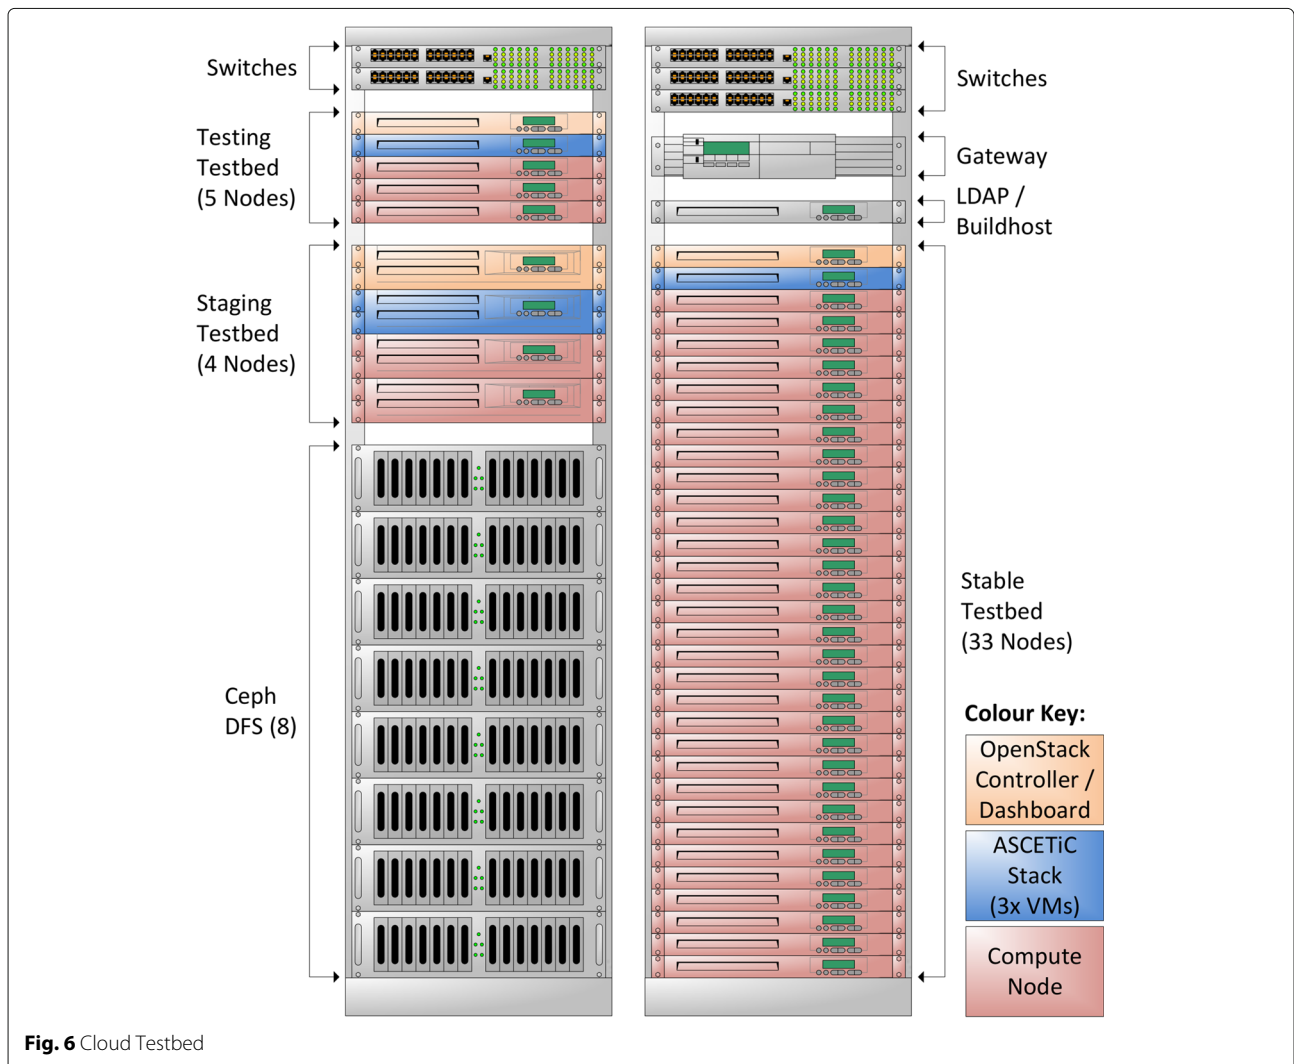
Switches

Testing Testbed (5 Nodes)

Staging Testbed (4 Nodes)

Ceph DFS (8)

Switches

Gateway

LDAP / Buildhost

Stable Testbed (33 Nodes)

Colour Key:

OpenStack Controller / Dashboard

ASCETiC Stack (3x VMs)

Compute Node

Fig. 6 Cloud Testbed